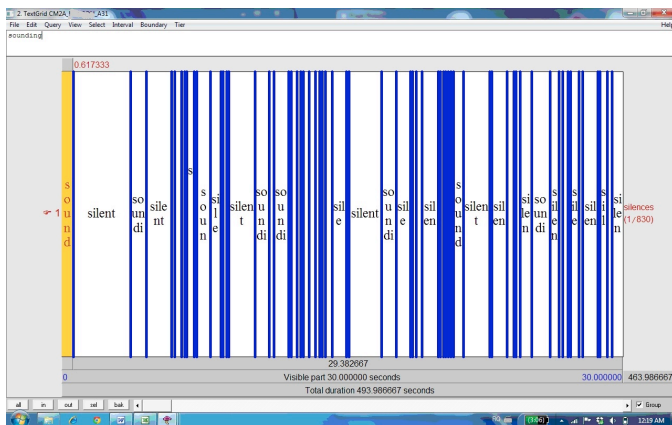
2. TextGrid CM2A_1 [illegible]_A31
File Edit Query View Select Interval Boundary Tier
Help
sounding
0.617333
1
sound
silent
soundi
silent
s
soun
sile
silent
soundi
soundi
sile
silent
soundi
sile
silen
sound
silent
silen
silen
soundi
silen
silen
sile
silen
silences (1/830)
29.382667
0
Visible part 30.000000 seconds
30.000000
463.986667
Total duration 493.986667 seconds
all
in
out
sel
bak
Group
12:19 AM